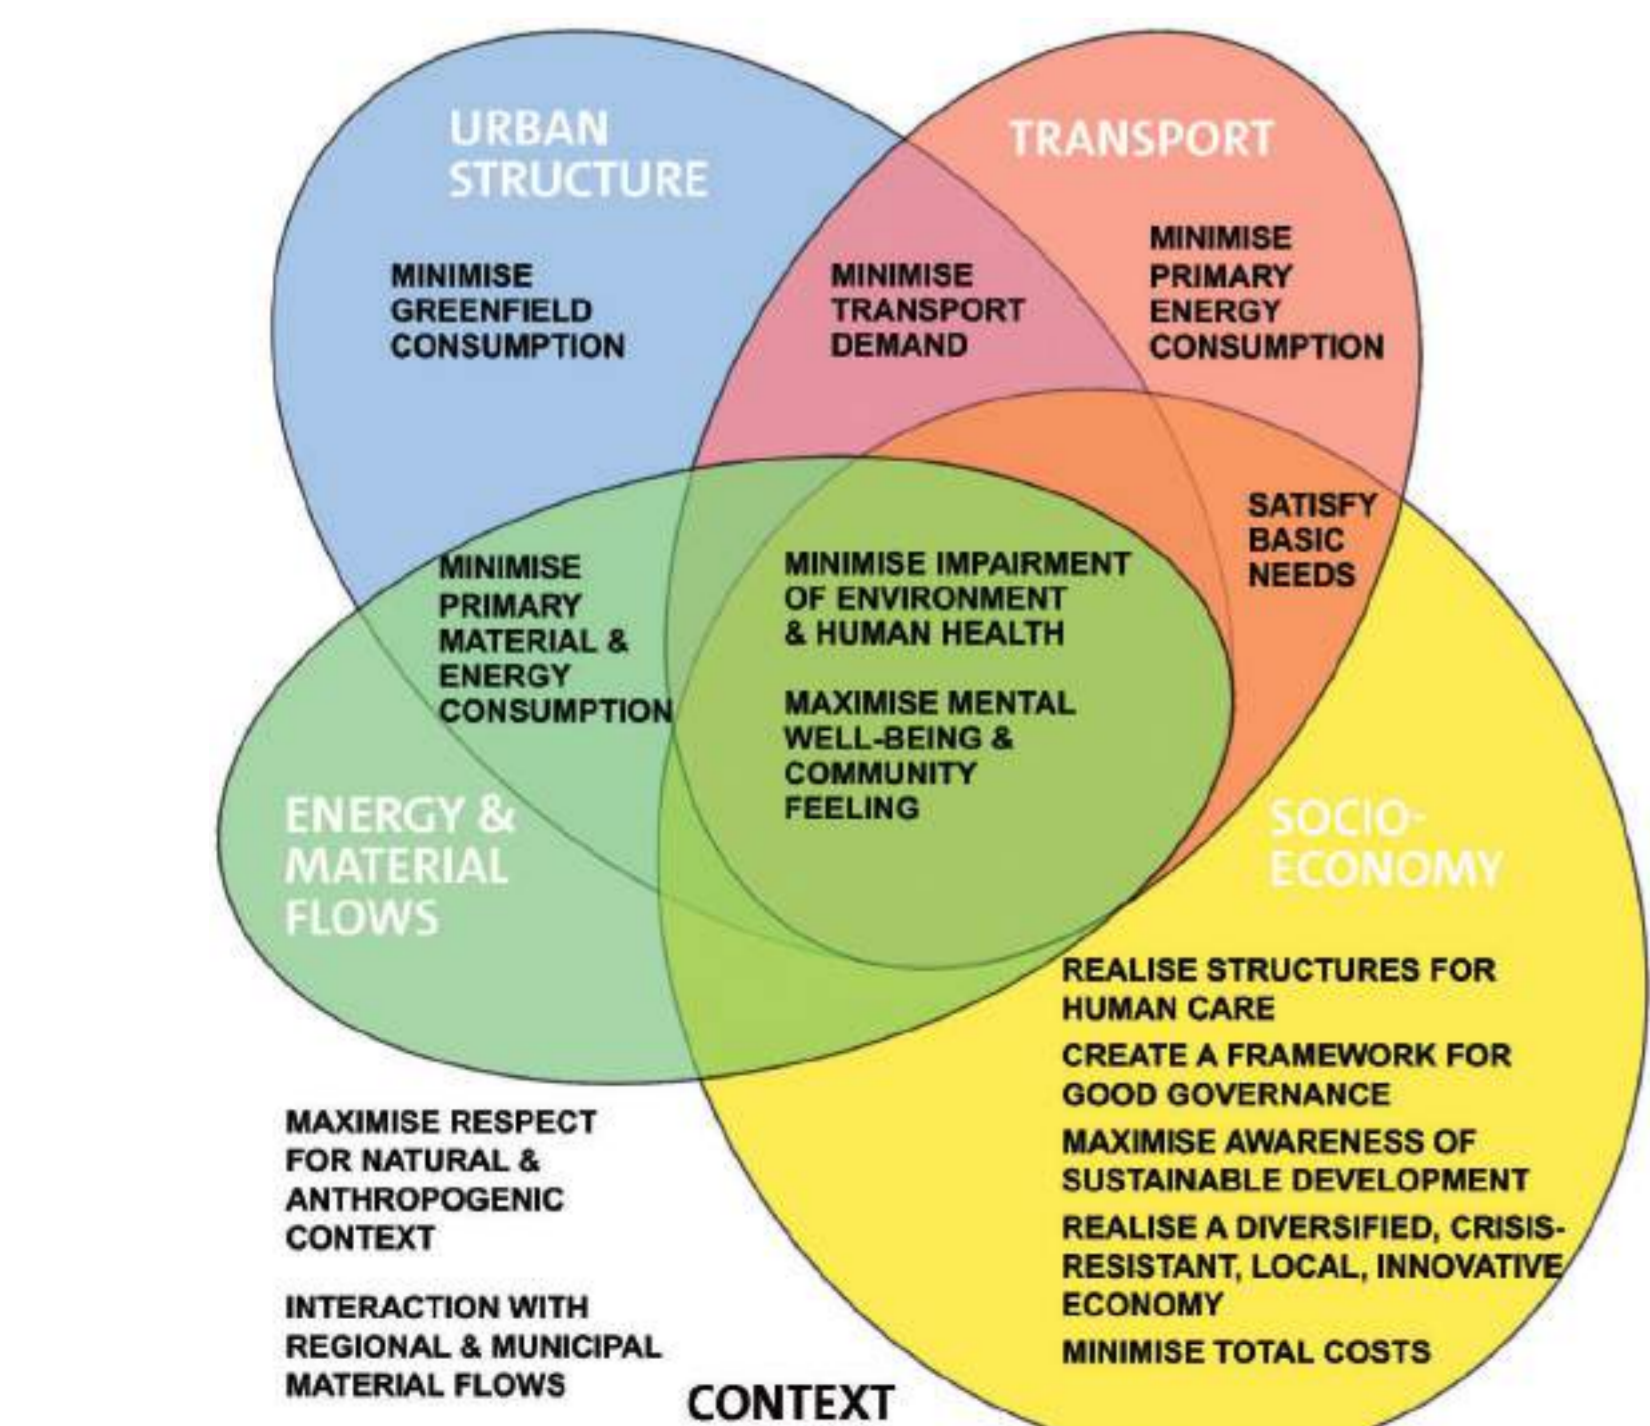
URBAN STRUCTURE

TRANSPORT

MINIMISE GREENFIELD CONSUMPTION

MINIMISE TRANSPORT DEMAND

MINIMISE PRIMARY ENERGY CONSUMPTION

SATISFY BASIC NEEDS

MINIMISE PRIMARY MATERIAL & ENERGY CONSUMPTION

MINIMISE IMPAIRMENT OF ENVIRONMENT & HUMAN HEALTH

MAXIMISE MENTAL WELL-BEING & COMMUNITY FEELING

ENERGY & MATERIAL FLOWS

SOCIO-ECONOMY

REALISE STRUCTURES FOR HUMAN CARE

CREATE A FRAMEWORK FOR GOOD GOVERNANCE

MAXIMISE AWARENESS OF SUSTAINABLE DEVELOPMENT

REALISE A DIVERSIFIED, CRISIS-RESISTANT, LOCAL, INNOVATIVE ECONOMY

MINIMISE TOTAL COSTS

MAXIMISE RESPECT FOR NATURAL & ANTHROPOGENIC CONTEXT

INTERACTION WITH REGIONAL & MUNICIPAL MATERIAL FLOWS

CONTEXT